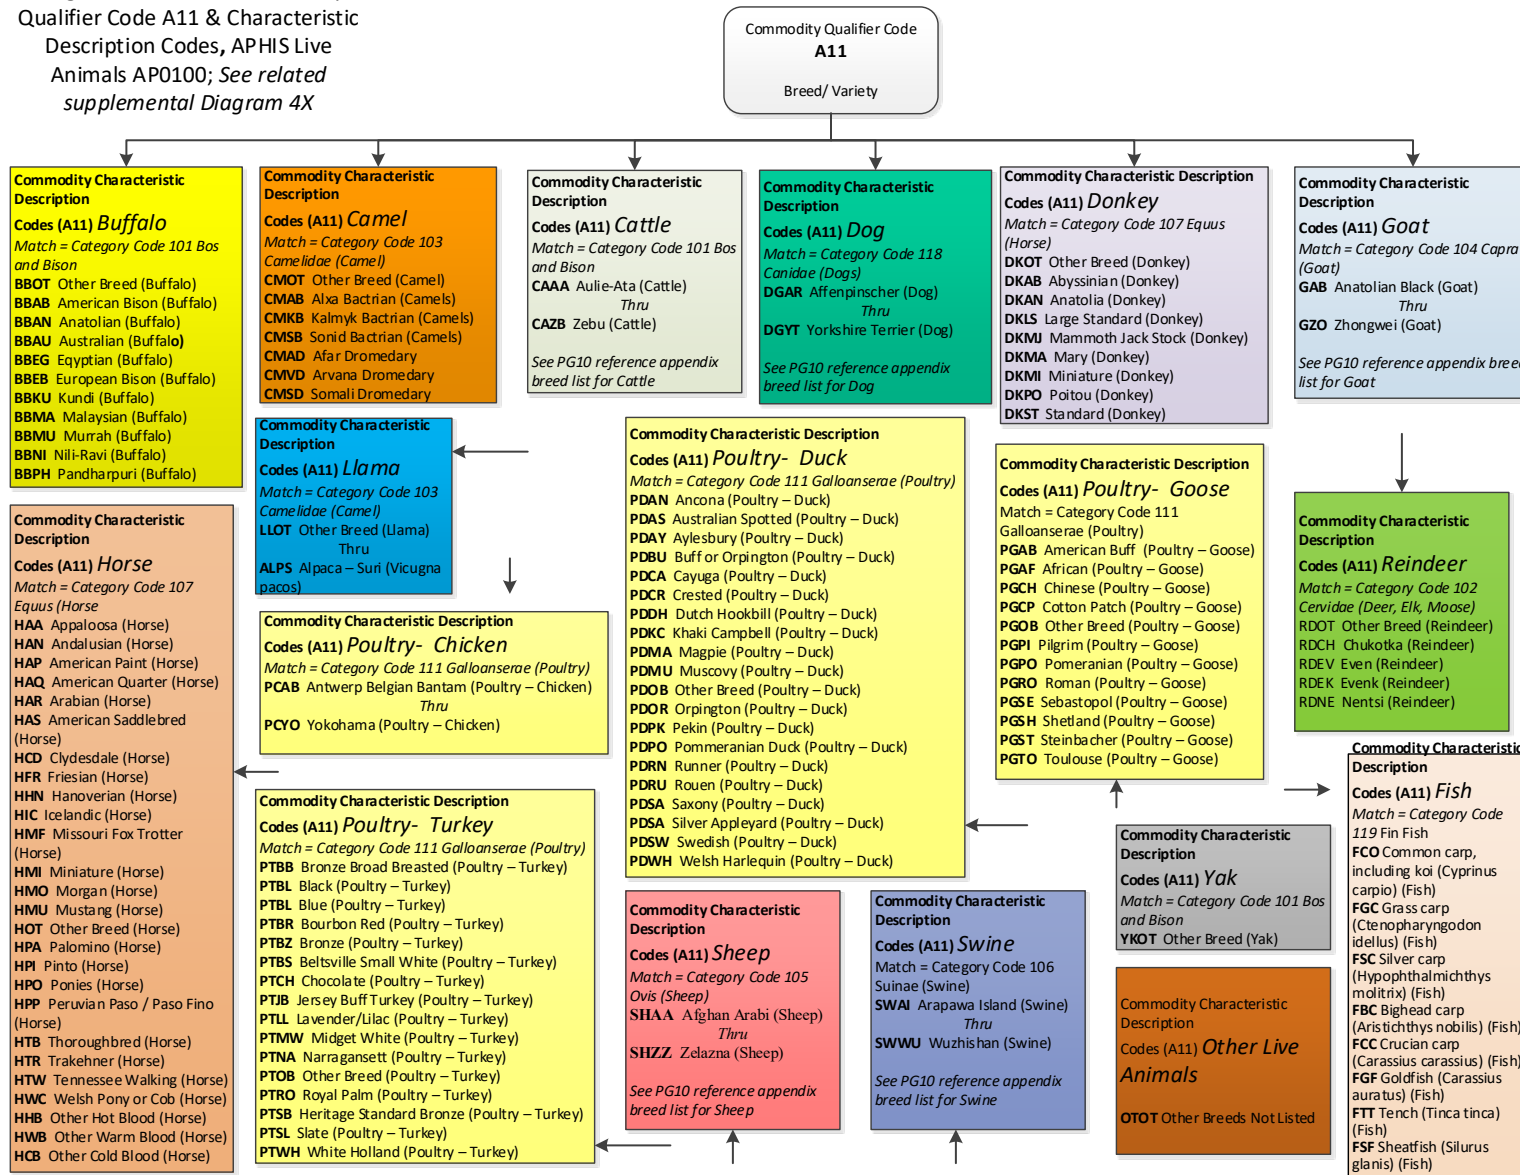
Qualifier Code A11 & Characteristic Description Codes, APHIS Live Animals AP0100; See related supplemental Diagram 4X

Commodity Qualifier Code
A11
Breed/ Variety

Commodity Characteristic Description
Codes (A11) Buffalo
Match = Category Code 101 Bos and Bison
BBOT Other Breed (Buffalo)
BBAB American Bison (Buffalo)
BBAN Anatolian (Buffalo)
BBAU Australian (Buffalo)
BBEG Egyptian (Buffalo)
BBEB European Bison (Buffalo)
BBKU Kundi (Buffalo)
BBMA Malaysian (Buffalo)
BBMU Murrah (Buffalo)
BBNI Nili-Ravi (Buffalo)
BBPH Pandharpuri (Buffalo)

Commodity Characteristic Description
Codes (A11) Camel
Match = Category Code 103 Camelidae (Camel)
CMOT Other Breed (Camel)
CMAB Alxa Bactrian (Camels)
CMKB Kalmyk Bactrian (Camels)
CMSB Sonid Bactrian (Camels)
CMAD Afar Dromedary
CMVD Arvana Dromedary
CMSD Somali Dromedary

Commodity Characteristic Description
Codes (A11) Cattle
Match = Category Code 101 Bos and Bison
CAAA Aulie-Ata (Cattle)
Thru
CAZB Zebu (Cattle)
See PG10 reference appendix breed list for Cattle

Commodity Characteristic Description
Codes (A11) Dog
Match = Category Code 118 Canidae (Dogs)
DGAR Affenpinscher (Dog)
Thru
DGYT Yorkshire Terrier (Dog)
See PG10 reference appendix breed list for Dog

Commodity Characteristic Description
Codes (A11) Donkey
Match = Category Code 107 Equus (Horse)
DKOT Other Breed (Donkey)
DKAB Abyssinian (Donkey)
DKAN Anatolia (Donkey)
DKLS Large Standard (Donkey)
DKMJ Mammoth Jack Stock (Donkey)
DKMA Mary (Donkey)
DKMI Miniature (Donkey)
DKPO Poitou (Donkey)
DKST Standard (Donkey)

Commodity Characteristic Description
Codes (A11) Goat
Match = Category Code 104 Capra (Goat)
GAB Anatolian Black (Goat)
Thru
GZO Zhongwei (Goat)
See PG10 reference appendix bree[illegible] list for Goat

Commodity Characteristic Description
Codes (A11) Llama
Match = Category Code 103 Camelidae (Camel)
LLOT Other Breed (Llama)
Thru
ALPS Alpaca – Suri (Vicugna pacos)

Commodity Characteristic Description
Codes (A11) Horse
Match = Category Code 107 Equus (Horse
HAA Appaloosa (Horse)
HAN Andalusian (Horse)
HAP American Paint (Horse)
HAQ American Quarter (Horse)
HAR Arabian (Horse)
HAS American Saddlebred (Horse)
HCD Clydesdale (Horse)
HFR Friesian (Horse)
HHN Hanoverian (Horse)
HIC Icelandic (Horse)
HMF Missouri Fox Trotter (Horse)
HMI Miniature (Horse)
HMO Morgan (Horse)
HMU Mustang (Horse)
HOT Other Breed (Horse)
HPA Palomino (Horse)
HPI Pinto (Horse)
HPO Ponies (Horse)
HPP Peruvian Paso / Paso Fino (Horse)
HTB Thoroughbred (Horse)
HTR Trakehner (Horse)
HTW Tennessee Walking (Horse)
HWC Welsh Pony or Cob (Horse)
HHB Other Hot Blood (Horse)
HWB Other Warm Blood (Horse)
HCB Other Cold Blood (Horse)

Commodity Characteristic Description
Codes (A11) Poultry- Chicken
Match = Category Code 111 Galloanserae (Poultry)
PCAB Antwerp Belgian Bantam (Poultry – Chicken)
Thru
PCYO Yokohama (Poultry – Chicken)

Commodity Characteristic Description
Codes (A11) Poultry- Turkey
Match = Category Code 111 Galloanserae (Poultry)
PTBB Bronze Broad Breasted (Poultry – Turkey)
PTBL Black (Poultry – Turkey)
PTBL Blue (Poultry – Turkey)
PTBR Bourbon Red (Poultry – Turkey)
PTBZ Bronze (Poultry – Turkey)
PTBS Beltsville Small White (Poultry – Turkey)
PTCH Chocolate (Poultry – Turkey)
PTJB Jersey Buff Turkey (Poultry – Turkey)
PTLL Lavender/Lilac (Poultry – Turkey)
PTMW Midget White (Poultry – Turkey)
PTNA Narragansett (Poultry – Turkey)
PTOB Other Breed (Poultry – Turkey)
PTRO Royal Palm (Poultry – Turkey)
PTSB Heritage Standard Bronze (Poultry – Turkey)
PTSL Slate (Poultry – Turkey)
PTWH White Holland (Poultry – Turkey)

Commodity Characteristic Description
Codes (A11) Poultry- Duck
Match = Category Code 111 Galloanserae (Poultry)
PDAN Ancona (Poultry – Duck)
PDAS Australian Spotted (Poultry – Duck)
PDAY Aylesbury (Poultry – Duck)
PDBU Buff or Orpington (Poultry – Duck)
PDCA Cayuga (Poultry – Duck)
PDCR Crested (Poultry – Duck)
PDDH Dutch Hookbill (Poultry – Duck)
PDKC Khaki Campbell (Poultry – Duck)
PDMA Magpie (Poultry – Duck)
PDMU Muscovy (Poultry – Duck)
PDOB Other Breed (Poultry – Duck)
PDOR Orpington (Poultry – Duck)
PDPK Pekin (Poultry – Duck)
PDPO Pommeranian Duck (Poultry – Duck)
PDRN Runner (Poultry – Duck)
PDRU Rouen (Poultry – Duck)
PDSA Saxony (Poultry – Duck)
PDSA Silver Appleyard (Poultry – Duck)
PDSW Swedish (Poultry – Duck)
PDWH Welsh Harlequin (Poultry – Duck)

Commodity Characteristic Description
Codes (A11) Poultry- Goose
Match = Category Code 111 Galloanserae (Poultry)
PGAB American Buff (Poultry – Goose)
PGAF African (Poultry – Goose)
PGCH Chinese (Poultry – Goose)
PGCP Cotton Patch (Poultry – Goose)
PGOB Other Breed (Poultry – Goose)
PGPI Pilgrim (Poultry – Goose)
PGPO Pomeranian (Poultry – Goose)
PGRO Roman (Poultry – Goose)
PGSE Sebastopol (Poultry – Goose)
PGSH Shetland (Poultry – Goose)
PGST Steinbacher (Poultry – Goose)
PGTO Toulouse (Poultry – Goose)

Commodity Characteristic Description
Codes (A11) Reindeer
Match = Category Code 102 Cervidae (Deer, Elk, Moose)
RDOT Other Breed (Reindeer)
RDCH Chukotka (Reindeer)
RDEV Even (Reindeer)
RDEK Evenk (Reindeer)
RDNE Nentsi (Reindeer)

Commodity Characteristic Description
Codes (A11) Sheep
Match = Category Code 105 Ovis (Sheep)
SHAA Afghan Arabi (Sheep)
Thru
SHZZ Zelazna (Sheep)
See PG10 reference appendix breed list for Sheep

Commodity Characteristic Description
Codes (A11) Swine
Match = Category Code 106 Suinae (Swine)
SWAI Arapawa Island (Swine)
Thru
SWWU Wuzhishan (Swine)
See PG10 reference appendix breed list for Swine

Commodity Characteristic Description
Codes (A11) Yak
Match = Category Code 101 Bos and Bison
YKOT Other Breed (Yak)

Commodity Characteristic Description
Codes (A11) Other Live Animals
OTOT Other Breeds Not Listed

Commodity Characteristic Description
Codes (A11) Fish
Match = Category Code 119 Fin Fish
FCO Common carp, including koi (Cyprinus carpio) (Fish)
FGC Grass carp (Ctenopharyngodon idellus) (Fish)
FSC Silver carp (Hypophthalmichthys molitrix) (Fish)
FBC Bighead carp (Aristichthys nobilis) (Fish)
FCC Crucian carp (Carassius carassius) (Fish)
FGF Goldfish (Carassius auratus) (Fish)
FTT Tench (Tinca tinca) (Fish)
FSF Sheatfish (Silurus glanis) (Fish)